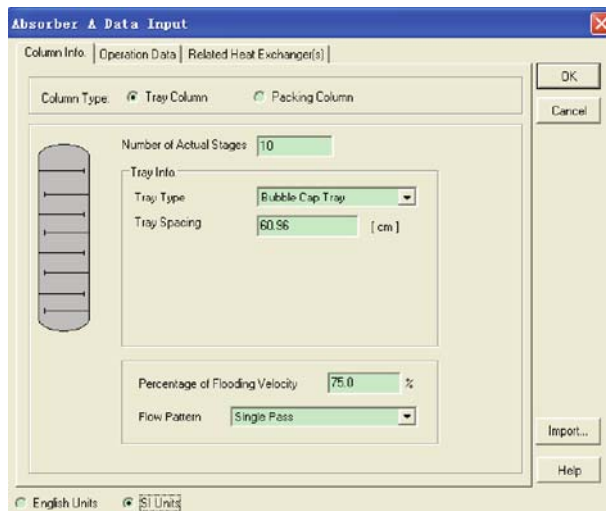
Absorber A Data Input

Column Info. | Operation Data | Related Heat Exchanger(s)

OK

Cancel

Column Type: Tray Column Packing Column

Number of Actual Stages 10

Tray Info.

Tray Type Bubble Cap Tray

Tray Spacing 60.96 [ cm ]

Percentage of Flooding Velocity 75.0 %

Flow Pattern Single Pass

Import...

Help

English Units SI Units